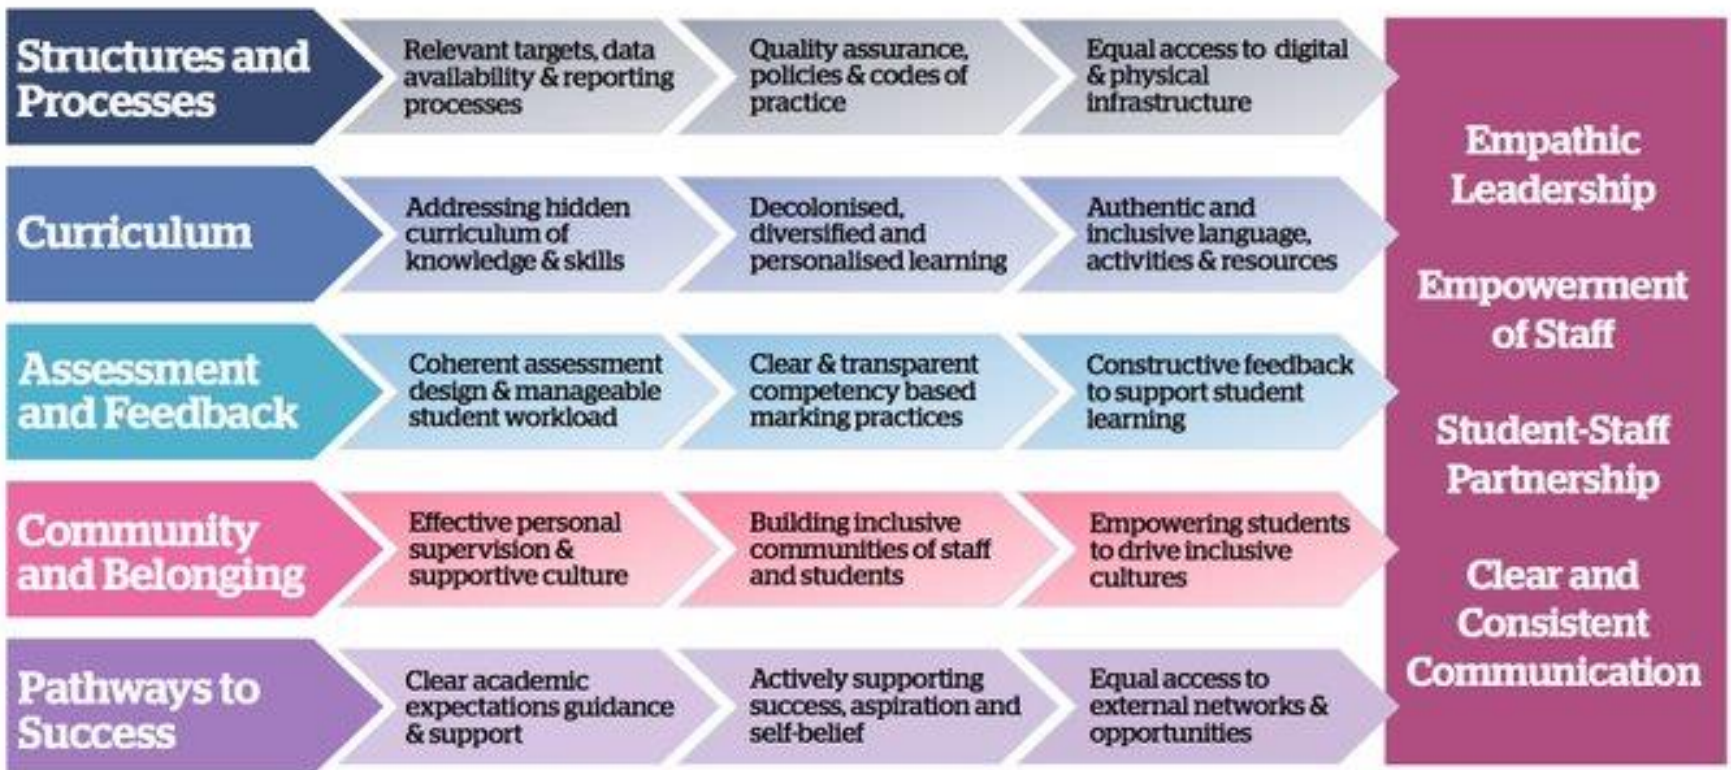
Structures and Processes

Relevant targets, data availability & reporting processes

Quality assurance, policies & codes of practice

Equal access to digital & physical infrastructure

Curriculum

Addressing hidden curriculum of knowledge & skills

Decolonised, diversified and personalised learning

Authentic and inclusive language, activities & resources

Assessment and Feedback

Coherent assessment design & manageable student workload

Clear & transparent competency based marking practices

Constructive feedback to support student learning

Community and Belonging

Effective personal supervision & supportive culture

Building inclusive communities of staff and students

Empowering students to drive inclusive cultures

Pathways to Success

Clear academic expectations guidance & support

Actively supporting success, aspiration and self-belief

Equal access to external networks & opportunities

Empathic Leadership

Empowerment of Staff

Student-Staff Partnership

Clear and Consistent Communication